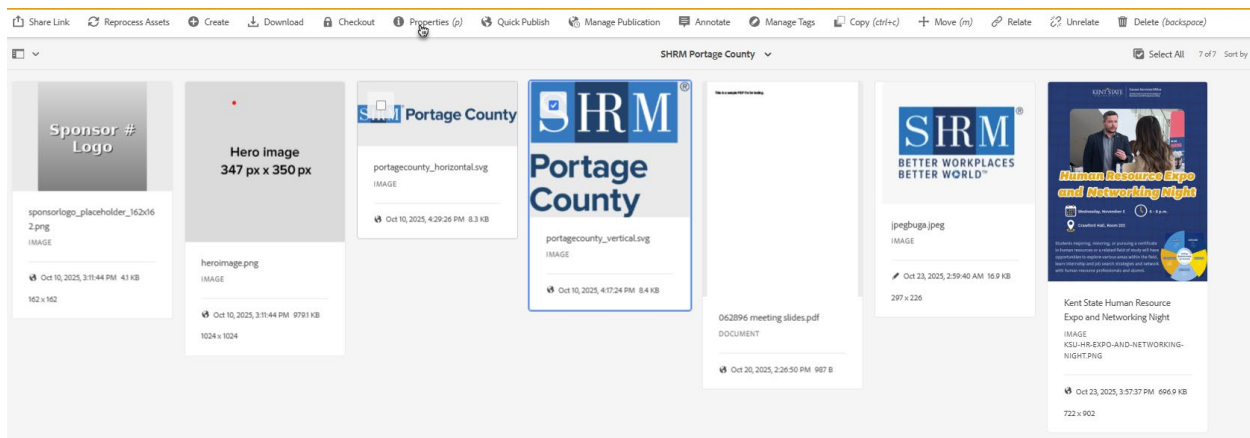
Share Link  Reprocess Assets  Create  Download  Checkout  Properties (p)  Quick Publish  Manage Publication  Annotate  Manage Tags  Copy (ctrl+c)  Move (m)  Relate  Unrelate  Delete (backspace)

SHRM Portage County

Select All  7 of 7  Sort by

Sponsor # Logo

sponsorlogo_placeholder_162x162.png
IMAGE
Oct 10, 2025, 3:11:44 PM 4.1 KB
162 x 162

Hero image
347 px x 350 px

heroimage.png
IMAGE
Oct 10, 2025, 3:11:44 PM 979.1 KB
1024 x 1024

SHRM Portage County

portagecounty_horizontal.svg
IMAGE
Oct 10, 2025, 4:29:26 PM 8.3 KB

SHRM
Portage County

portagecounty_vertical.svg
IMAGE
Oct 10, 2025, 4:17:24 PM 8.4 KB

This is a sample PDF file for testing.

062896 meeting slides.pdf
DOCUMENT
Oct 20, 2025, 2:26:50 PM 987 B

SHRM
BETTER WORKPLACES
BETTER WORLD™

jpegbuga.jpeg
IMAGE
Oct 23, 2025, 2:59:40 AM 16.9 KB
297 x 226

KENT STATE
Human Resource Expo and Networking Night
Wednesday, November 5  4 - 6 p.m.
Crawford Hall, Room 202
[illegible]

Kent State Human Resource Expo and Networking Night
IMAGE
KSU-HR-EXPO-AND-NETWORKING-NIGHT.PNG
Oct 23, 2025, 3:57:37 PM 696.9 KB
722 x 902